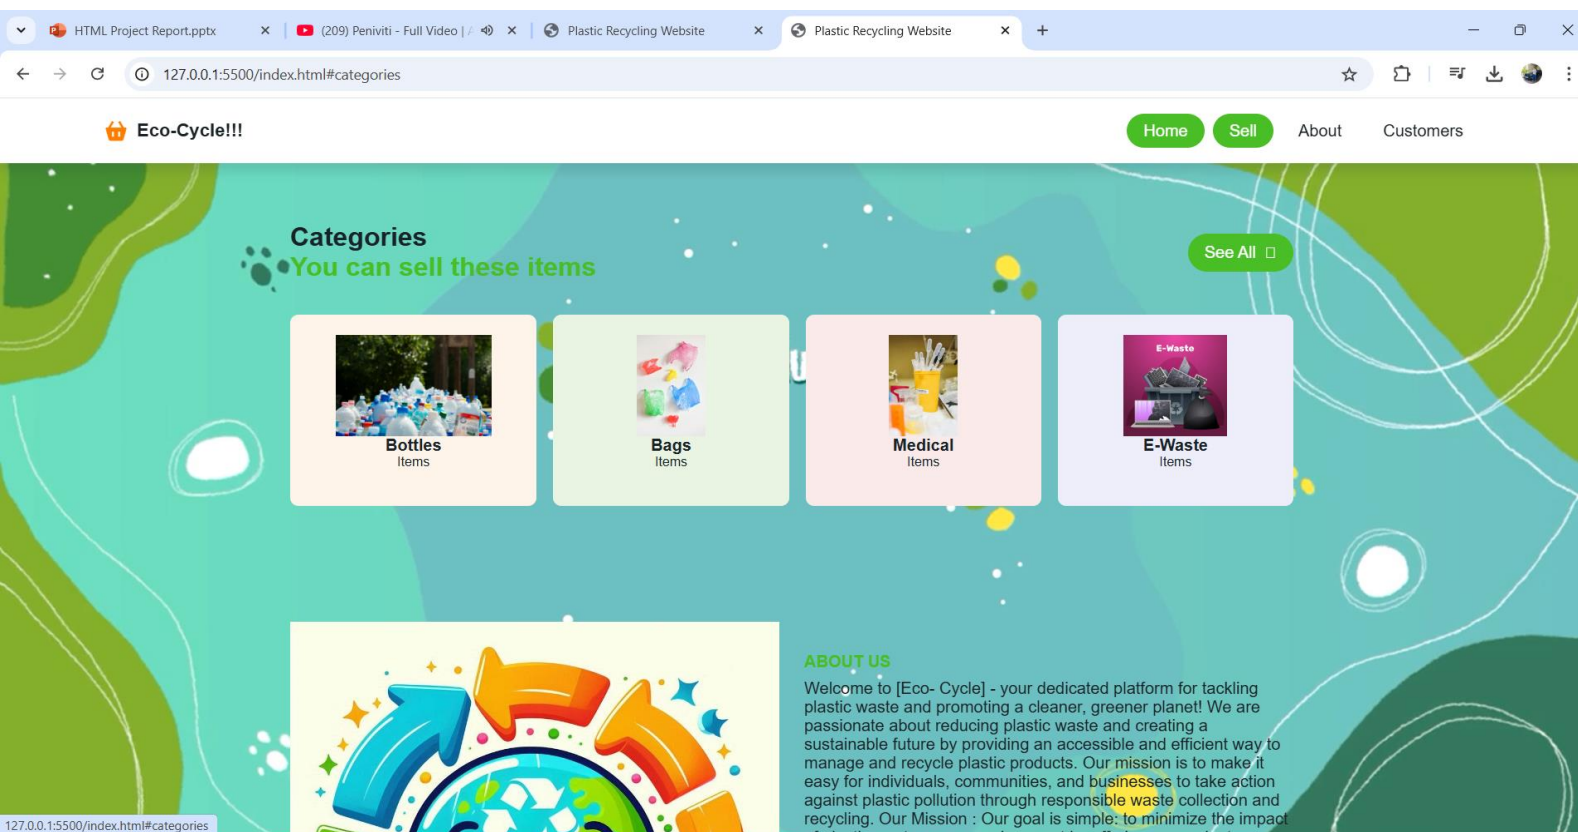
HTML Project Report.pptx
(209) Peniviti - Full Video | 
Plastic Recycling Website
Plastic Recycling Website
127.0.0.1:5500/index.html#categories

Eco-Cycle!!!
Home
Sell
About
Customers

Categories
You can sell these items
See All

Bottles
Items

Bags
Items

Medical
Items

E-Waste
E-Waste
Items

ABOUT US
Welcome to [Eco- Cycle] - your dedicated platform for tackling plastic waste and promoting a cleaner, greener planet! We are passionate about reducing plastic waste and creating a sustainable future by providing an accessible and efficient way to manage and recycle plastic products. Our mission is to make it easy for individuals, communities, and businesses to take action against plastic pollution through responsible waste collection and recycling. Our Mission : Our goal is simple: to minimize the impact

127.0.0.1:5500/index.html#categories